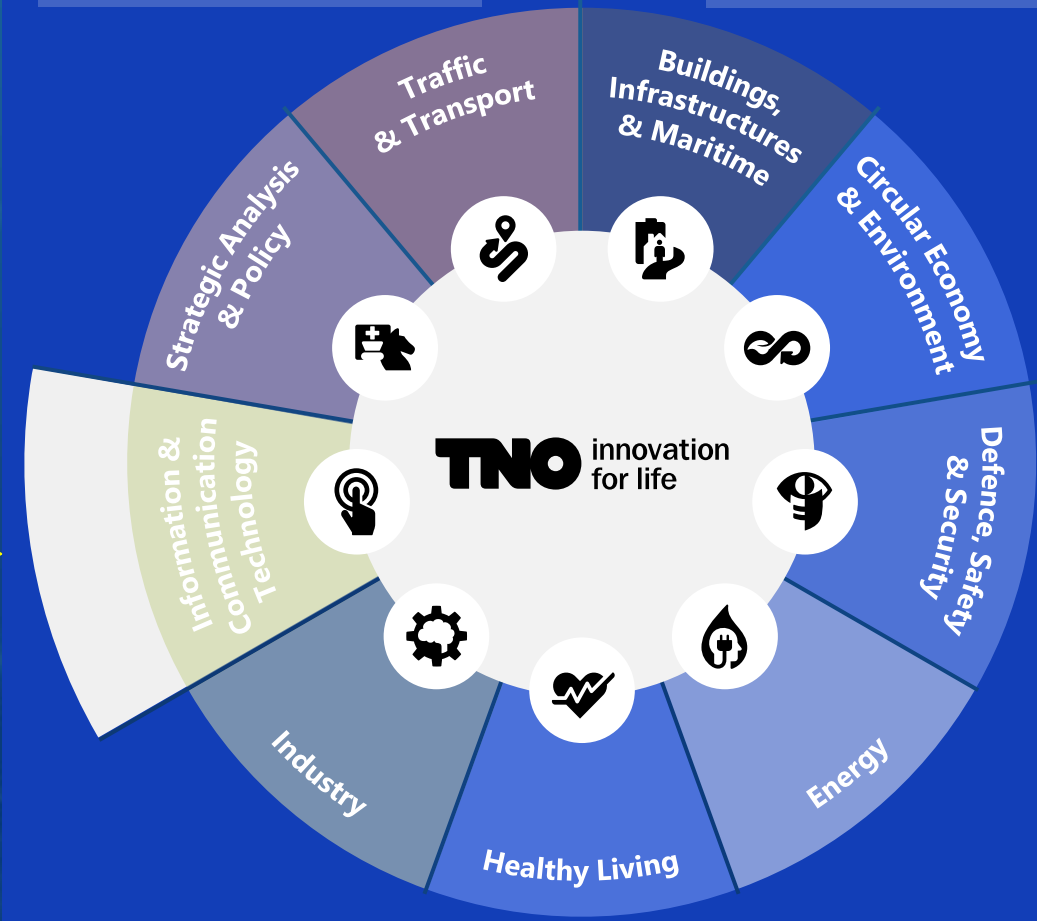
Traffic & Transport

Buildings, Infrastructures & Maritime

Circular Economy & Environment

Defence, Safety & Security

Energy

Healthy Living

Industry

Information & Communication Technology

Strategic Analysis & Policy

TNO innovation for life